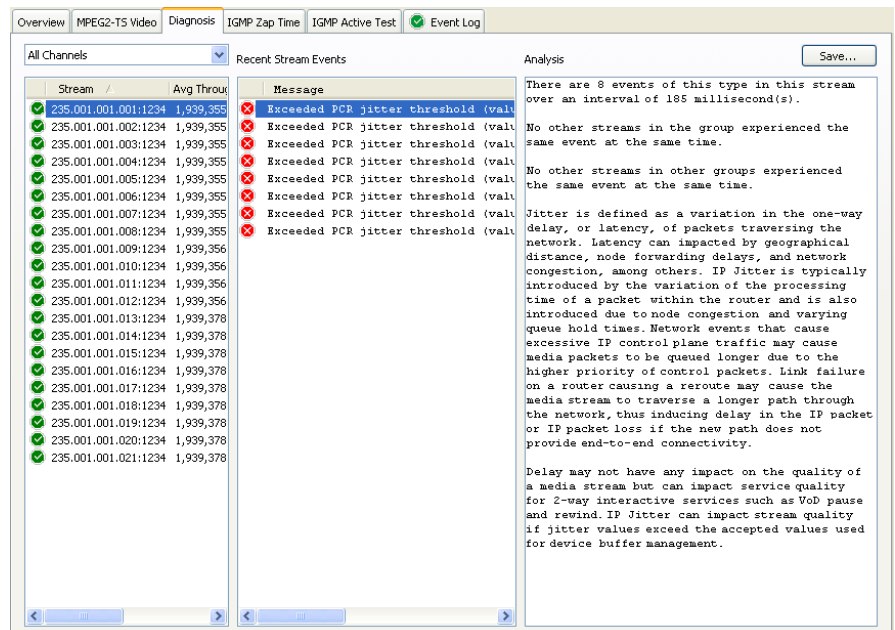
Overview | MPEG2-TS Video | Diagnosis | IGMP Zap Time | IGMP Active Test | Event Log

All Channels

Recent Stream Events

Analysis

Save...

| Stream | Avg Throu |
|---|---|
| 235.001.001.001:1234 | 1,939,355 |
| 235.001.001.002:1234 | 1,939,355 |
| 235.001.001.003:1234 | 1,939,355 |
| 235.001.001.004:1234 | 1,939,355 |
| 235.001.001.005:1234 | 1,939,355 |
| 235.001.001.006:1234 | 1,939,355 |
| 235.001.001.007:1234 | 1,939,355 |
| 235.001.001.008:1234 | 1,939,355 |
| 235.001.001.009:1234 | 1,939,356 |
| 235.001.001.010:1234 | 1,939,356 |
| 235.001.001.011:1234 | 1,939,356 |
| 235.001.001.012:1234 | 1,939,356 |
| 235.001.001.013:1234 | 1,939,378 |
| 235.001.001.014:1234 | 1,939,378 |
| 235.001.001.015:1234 | 1,939,378 |
| 235.001.001.016:1234 | 1,939,378 |
| 235.001.001.017:1234 | 1,939,378 |
| 235.001.001.018:1234 | 1,939,378 |
| 235.001.001.019:1234 | 1,939,378 |
| 235.001.001.020:1234 | 1,939,378 |
| 235.001.001.021:1234 | 1,939,378 |

| Message |
|---|
| Exceeded PCR jitter threshold (valu |
| Exceeded PCR jitter threshold (valu |
| Exceeded PCR jitter threshold (valu |
| Exceeded PCR jitter threshold (valu |
| Exceeded PCR jitter threshold (valu |
| Exceeded PCR jitter threshold (valu |
| Exceeded PCR jitter threshold (valu |
| Exceeded PCR jitter threshold (valu |

There are 8 events of this type in this stream over an interval of 185 millisecond(s).

No other streams in the group experienced the same event at the same time.

No other streams in other groups experienced the same event at the same time.

Jitter is defined as a variation in the one-way delay, or latency, of packets traversing the network. Latency can impacted by geographical distance, node forwarding delays, and network congestion, among others. IP Jitter is typically introduced by the variation of the processing time of a packet within the router and is also introduced due to node congestion and varying queue hold times. Network events that cause excessive IP control plane traffic may cause media packets to be queued longer due to the higher priority of control packets. Link failure on a router causing a reroute may cause the media stream to traverse a longer path through the network, thus inducing delay in the IP packet or IP packet loss if the new path does not provide end-to-end connectivity.

Delay may not have any impact on the quality of a media stream but can impact service quality for 2-way interactive services such as VoD pause and rewind. IP Jitter can impact stream quality if jitter values exceed the accepted values used for device buffer management.